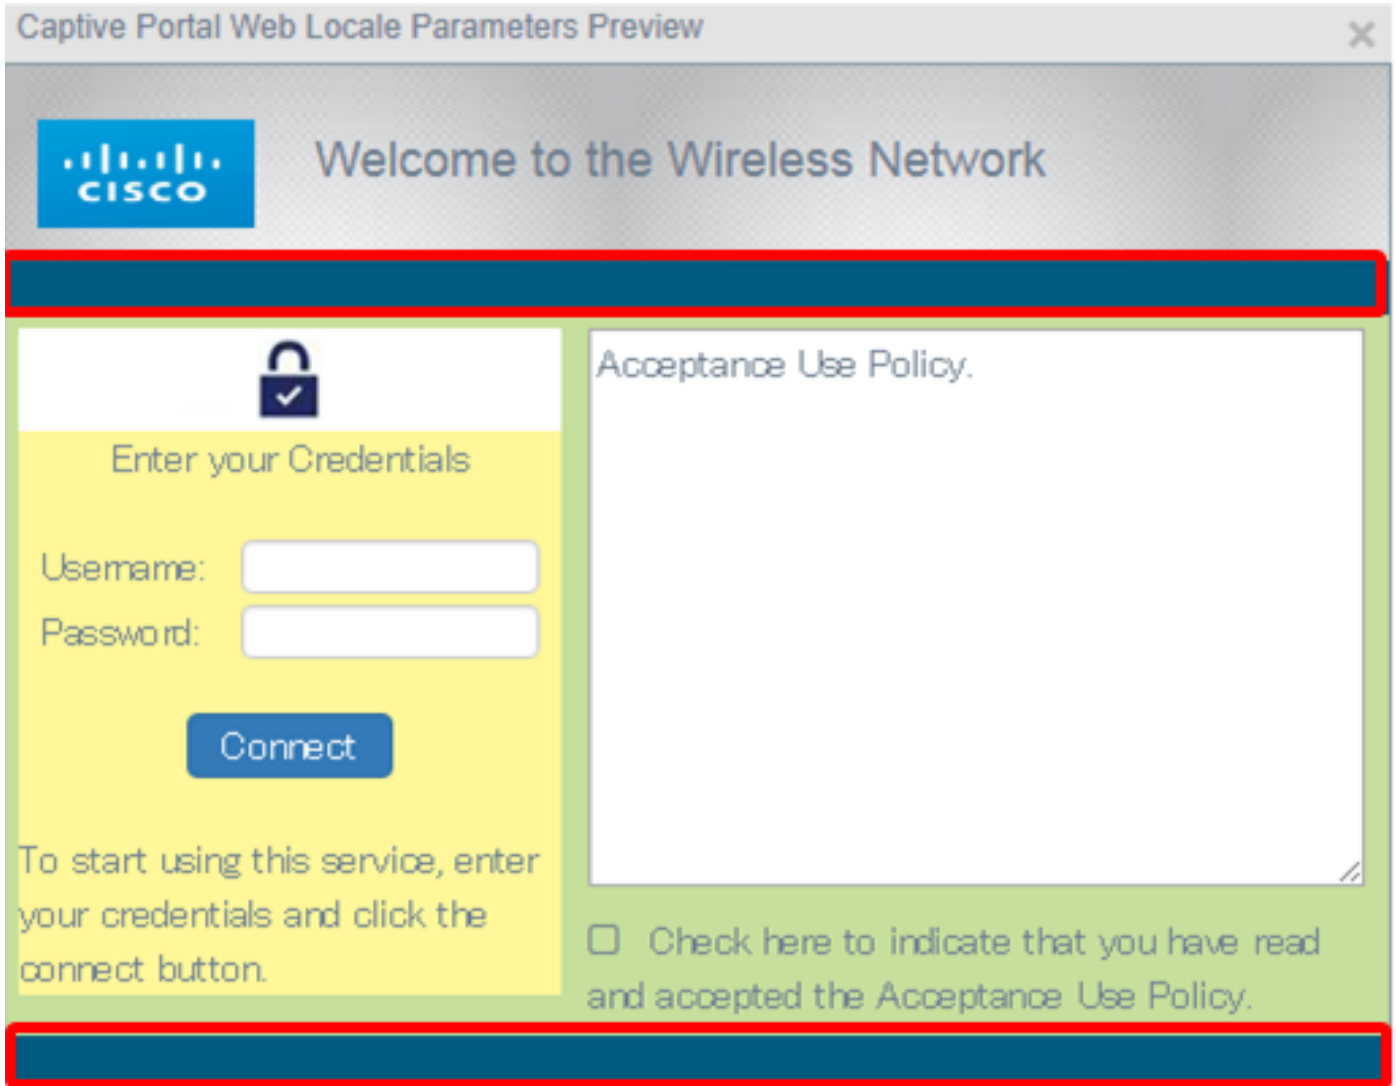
Captive Portal Web Locale Parameters Preview

×

cisco

Welcome to the Wireless Network

Enter your Credentials

Username:

Password:

Connect

To start using this service, enter your credentials and click the connect button.

Acceptance Use Policy.

Check here to indicate that you have read and accepted the Acceptance Use Policy.